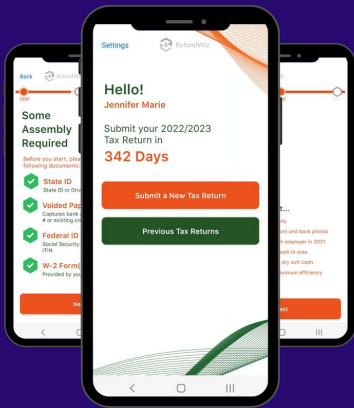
Settings
RefundWiz

Hello!
Jennifer Marie

Submit your 2022/2023 Tax Return in
342 Days

Submit a New Tax Return

Previous Tax Returns

Back
RefundW
Start

Some Assembly Required

Before you start, plea following documents:

State ID
State ID or Driv

Voided Pap
Captures bank a
# or existing ch

Federal ID
Social Security
ITIN

W-2 Form(
Provided by you

Ne

t...
ont and back photos
h employer in 2021
well-lit area
dry soft cloth
aximum efficiency

xt